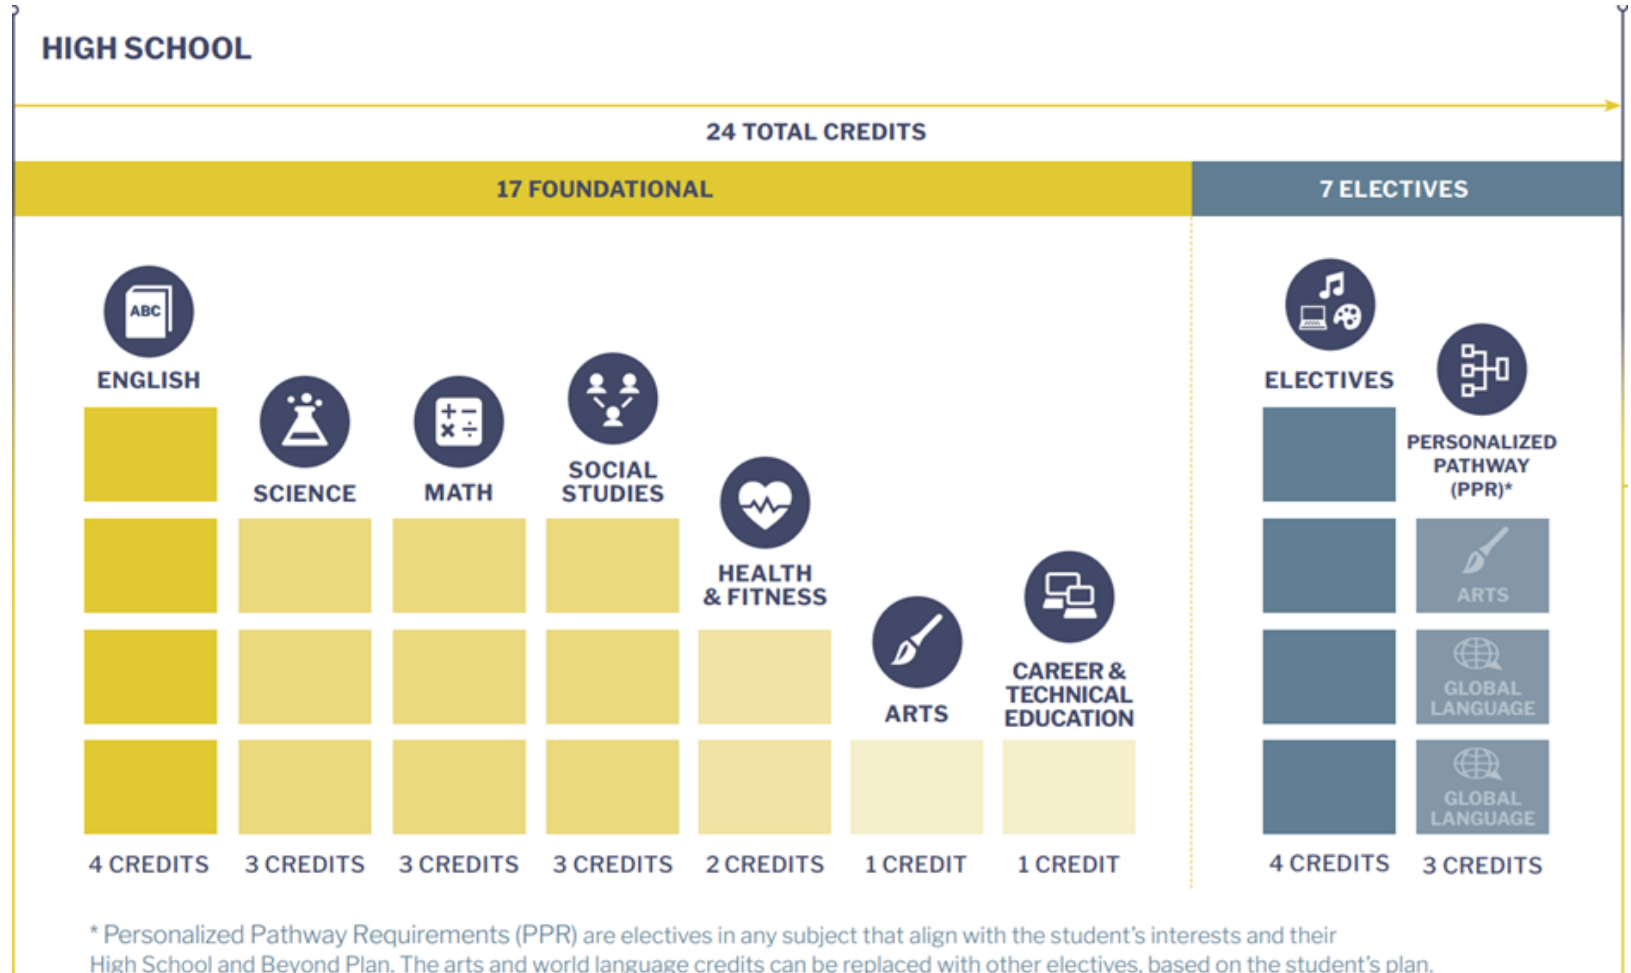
HIGH SCHOOL

24 TOTAL CREDITS

17 FOUNDATIONAL

7 ELECTIVES

ABC

ENGLISH

SCIENCE

MATH

SOCIAL STUDIES

HEALTH & FITNESS

ARTS

CAREER & TECHNICAL EDUCATION

ELECTIVES

PERSONALIZED PATHWAY (PPR)*

ARTS

GLOBAL LANGUAGE

GLOBAL LANGUAGE

4 CREDITS

3 CREDITS

3 CREDITS

3 CREDITS

2 CREDITS

1 CREDIT

1 CREDIT

4 CREDITS

3 CREDITS

* Personalized Pathway Requirements (PPR) are electives in any subject that align with the student's interests and their High School and Beyond Plan. The arts and world language credits can be replaced with other electives, based on the student's plan.